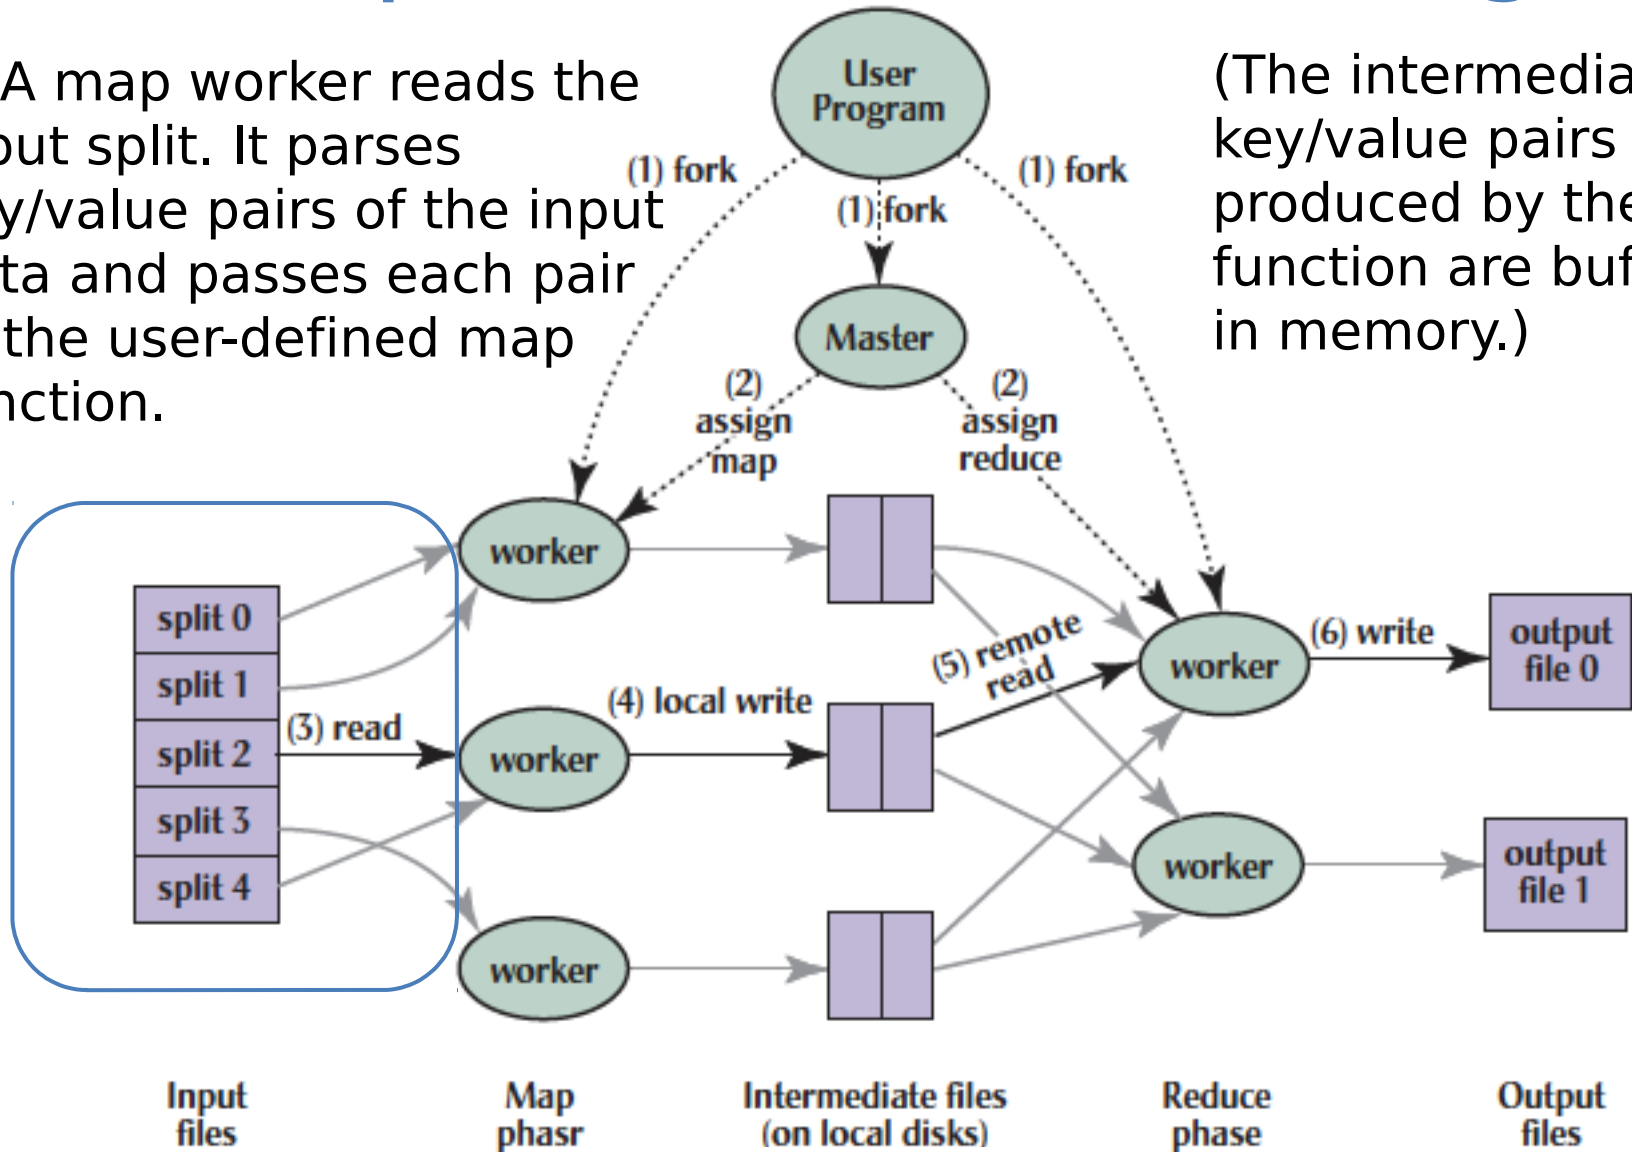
A map worker reads the
put split. It parses
y/value pairs of the input
ta and passes each pair
the user-defined map
nction.

(The intermedia
key/value pairs
produced by the
function are buf
in memory.)

User Program

(1) fork

(1) fork

(1) fork

Master

(2) assign map

(2) assign reduce

worker

worker

worker

split 0

split 1

split 2

split 3

split 4

(3) read

(4) local write

(5) remote read

worker

worker

(6) write

output file 0

output file 1

Input files

Map phasr

Intermediate files (on local disks)

Reduce phase

Output files